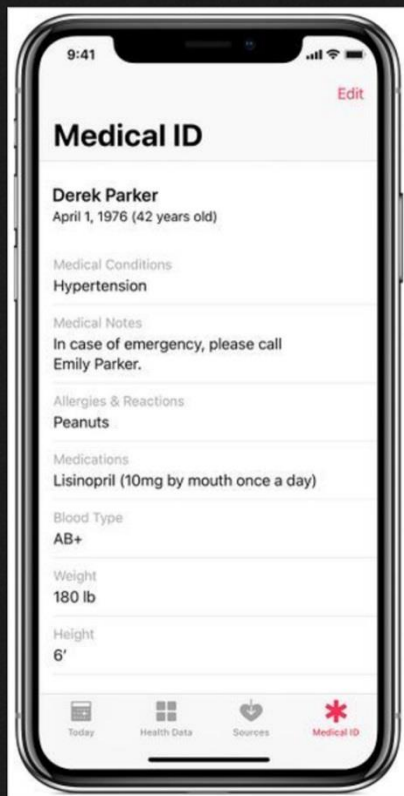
9:41

Edit

Medical ID

Derek Parker
April 1, 1976 (42 years old)

Medical Conditions
Hypertension

Medical Notes
In case of emergency, please call Emily Parker.

Allergies & Reactions
Peanuts

Medications
Lisinopril (10mg by mouth once a day)

Blood Type
AB+

Weight
180 lb

Height
6′

Today
Health Data
Sources
Medical ID